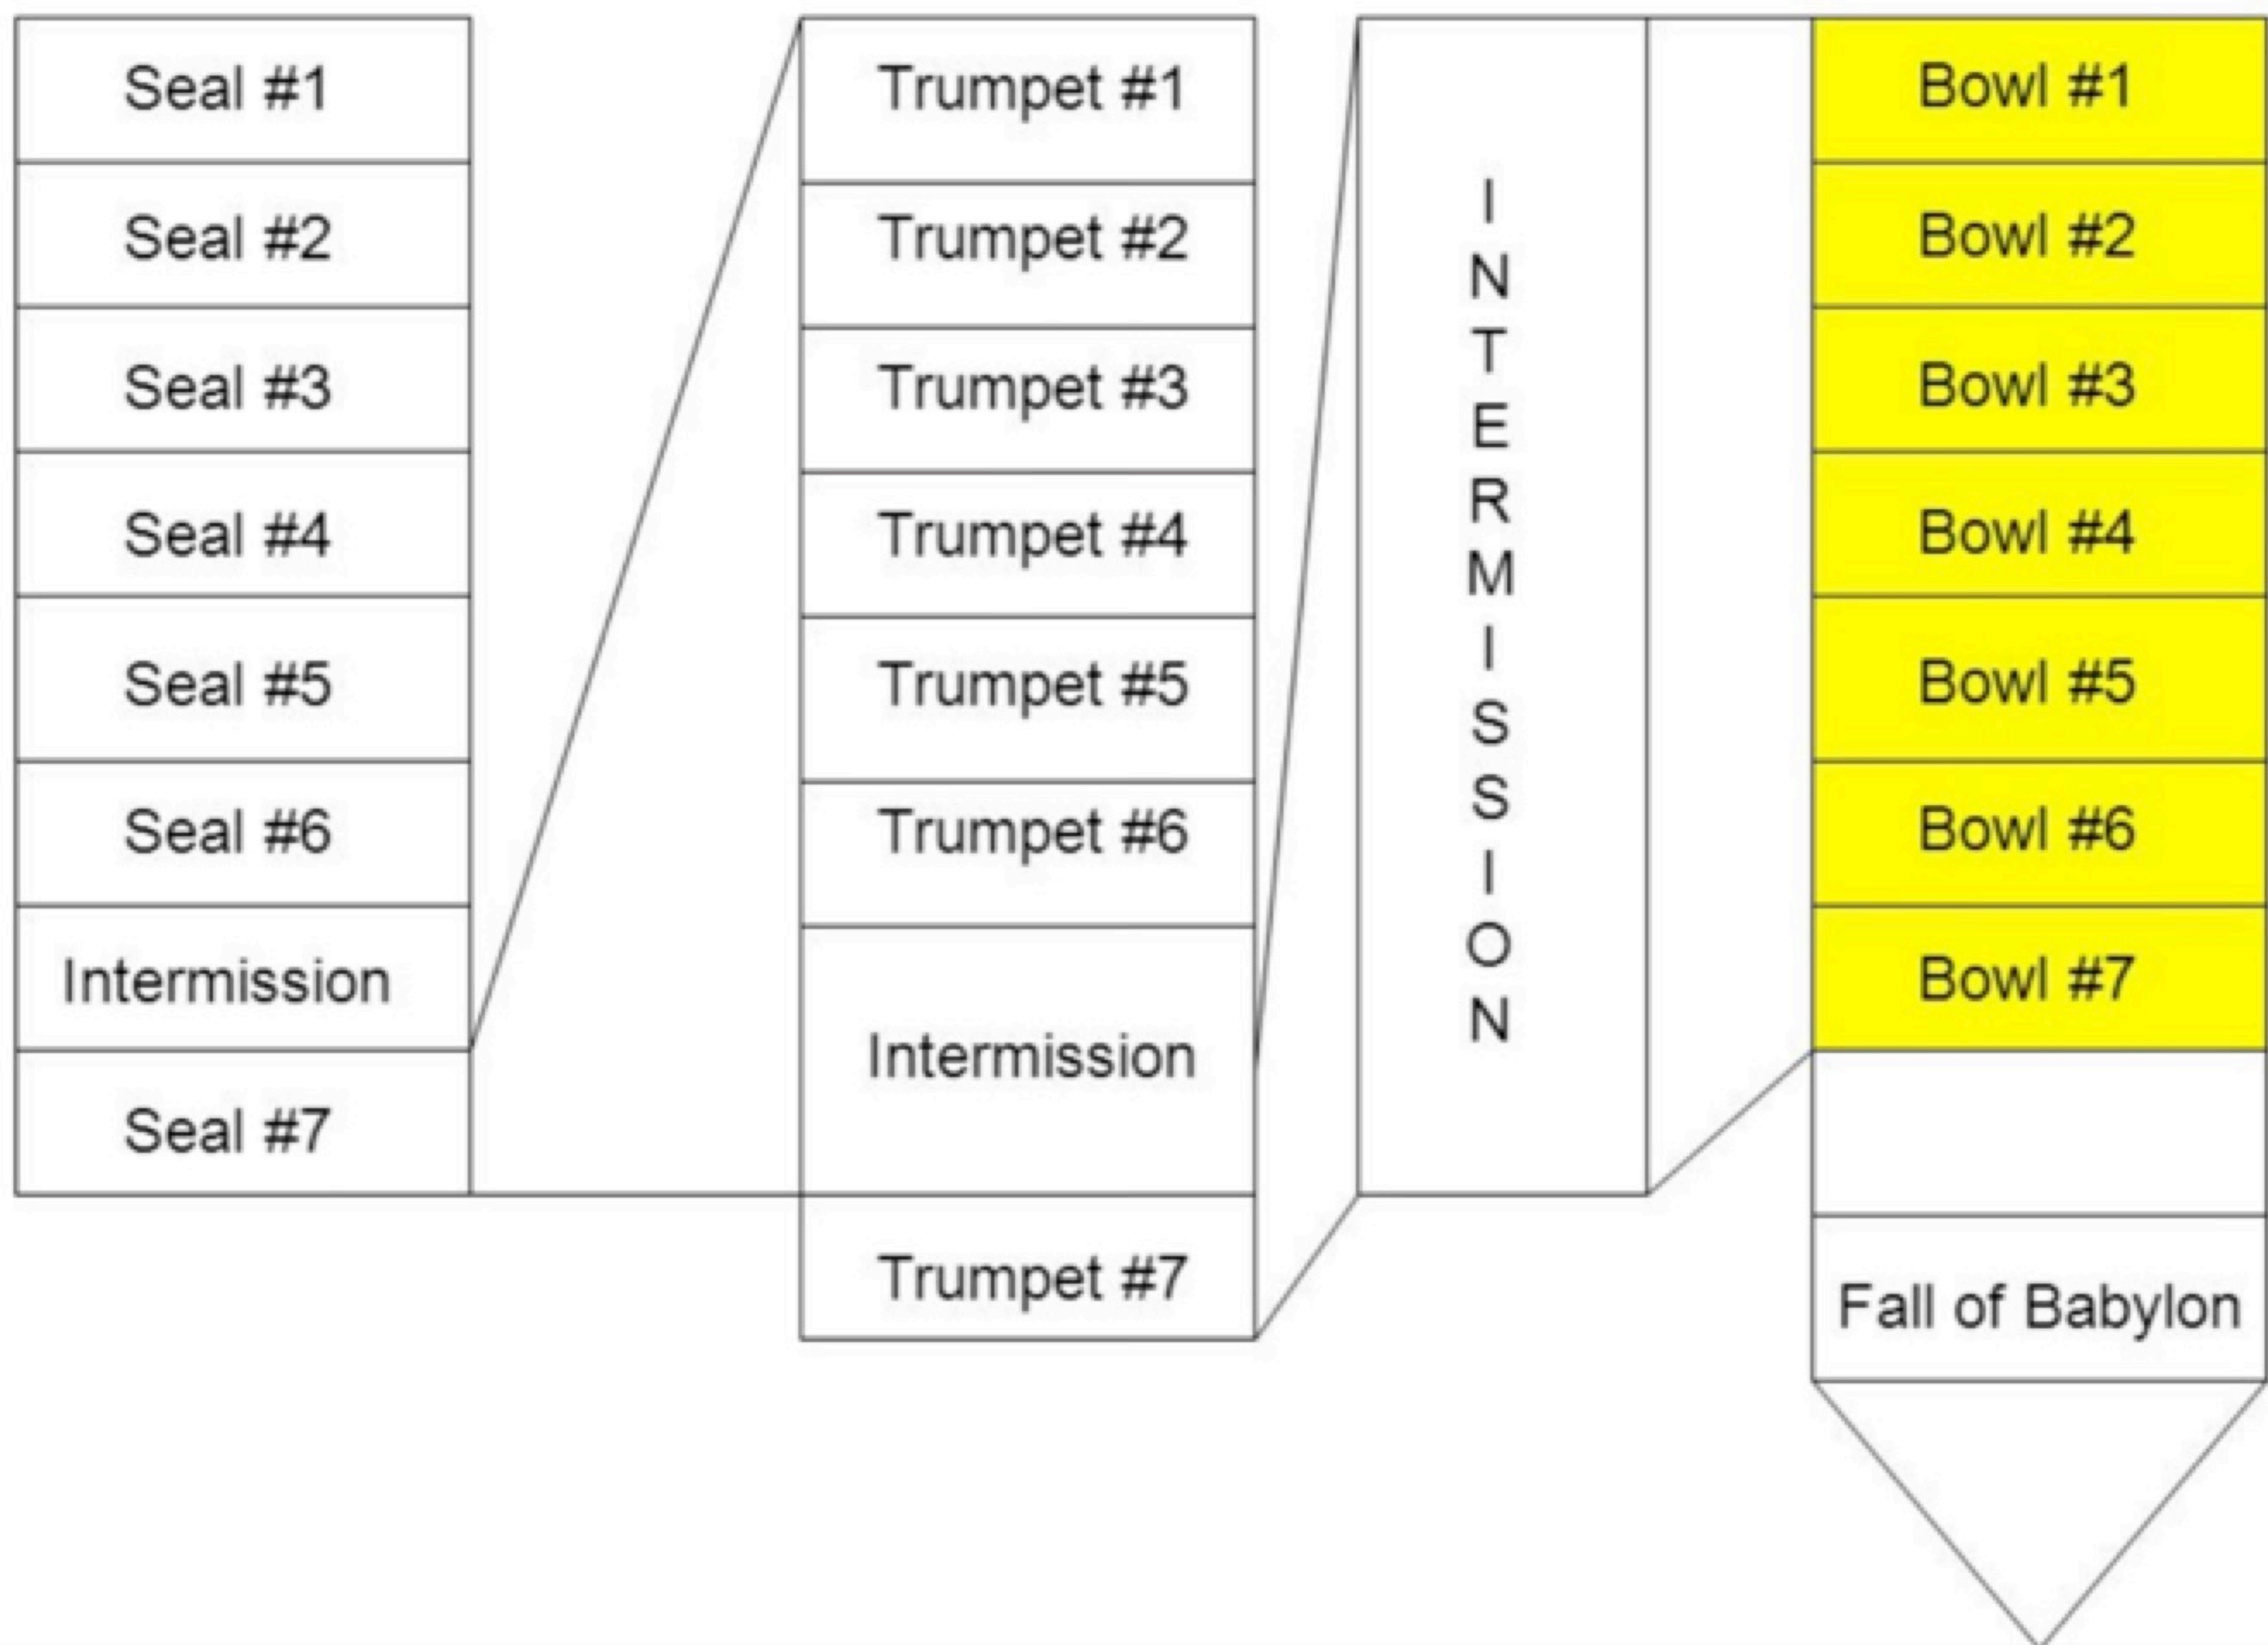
Seal #1

Seal #2

Seal #3

Seal #4

Seal #5

Seal #6

Intermission

Seal #7

Trumpet #1

Trumpet #2

Trumpet #3

Trumpet #4

Trumpet #5

Trumpet #6

Intermission

Trumpet #7

INTERMISSION

Bowl #1

Bowl #2

Bowl #3

Bowl #4

Bowl #5

Bowl #6

Bowl #7

Fall of Babylon